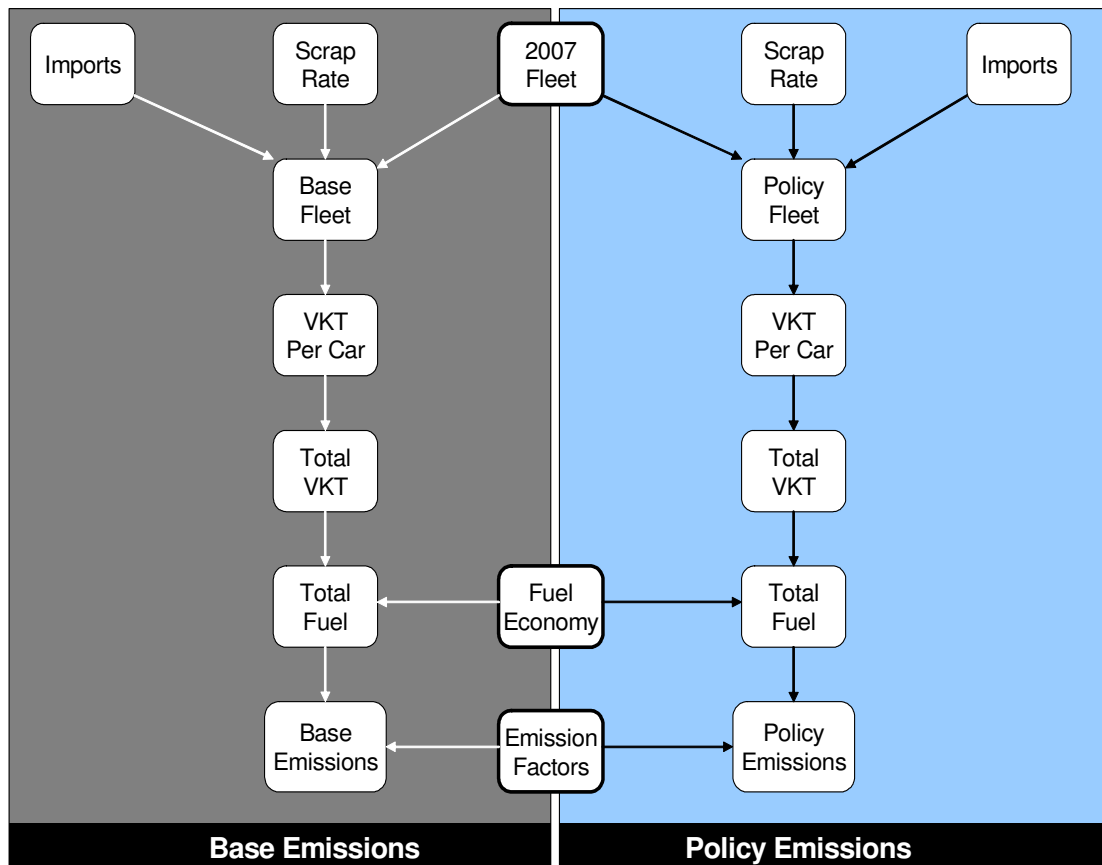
Imports

Scrap Rate

2007 Fleet

Scrap Rate

Imports

Base Fleet

Policy Fleet

VKT Per Car

VKT Per Car

Total VKT

Total VKT

Total Fuel

Fuel Economy

Total Fuel

Base Emissions

Emission Factors

Policy Emissions

Base Emissions

Policy Emissions